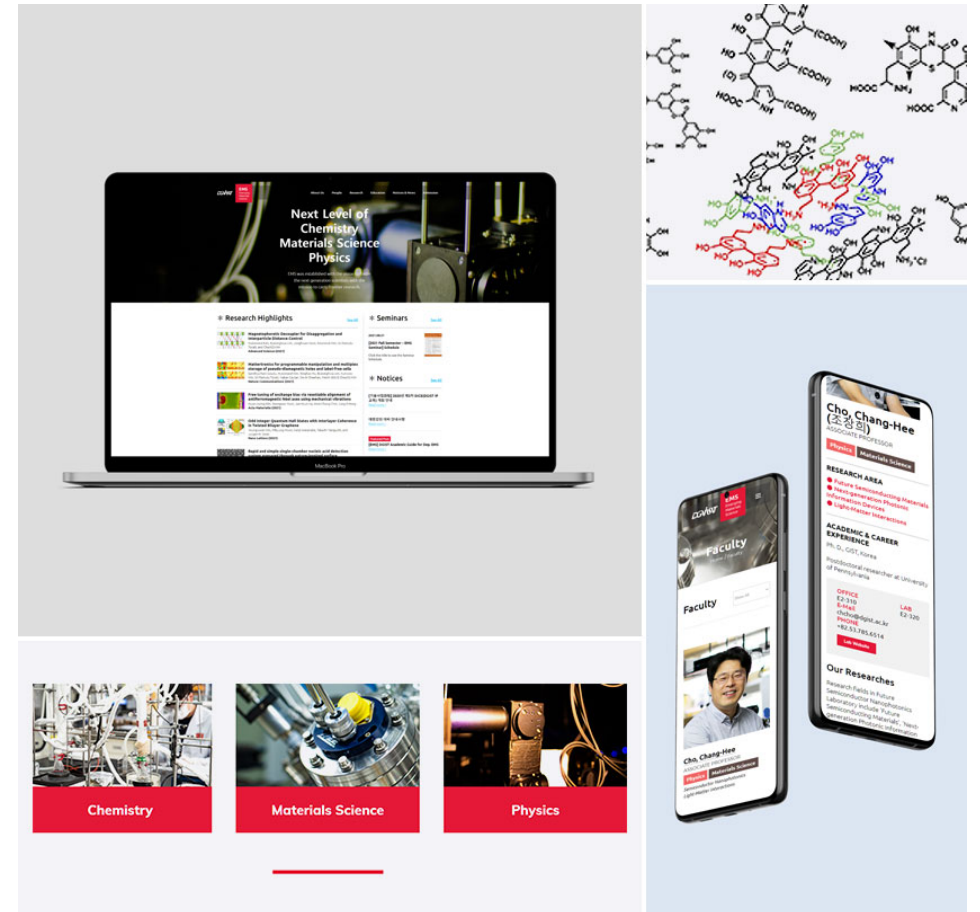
CMS

About Us People Research Education Notices & News Facilities

Next Level of Chemistry Materials Science Physics

CMS was established with the vision to lead the next generation scientists with the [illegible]

Research Highlights

See All

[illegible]

Seminars

See All

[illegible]

Notices

See All

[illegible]

MacBook Pro

HO COOH COOH HO COOH HOOC NH₂ NH₂ OH OH HO HO NH₃⁺Cl⁻ (COOH) (COOH)

Cho, Chang-Hee
(조창희)
ASSOCIATE PROFESSOR

Physics Materials Science

RESEARCH AREA
Future Semiconducting Materials
Next-generation Photonic Information Devices
Light-Matter Interactions

ACADEMIC & CAREER EXPERIENCE
Ph. D., GIST, Korea

Postdoctoral researcher at University of Pennsylvania

OFFICE
E2-310
E-Mail
chcho@dgist.ac.kr
PHONE
+82.53.785.6514

LAB
E2-320

Lab Website

Our Researches

Research fields in Future Semiconductor Nanophotonics Laboratory include "Future Semiconducting Materials", "Next-generation Photonic information

CMS

Faculty

Faculty

Cho, Chang-Hee
ASSOCIATE PROFESSOR
Physics Materials Science
Semiconductor Nanophotonics
Light-Matter Interactions

Chemistry

Materials Science

Physics